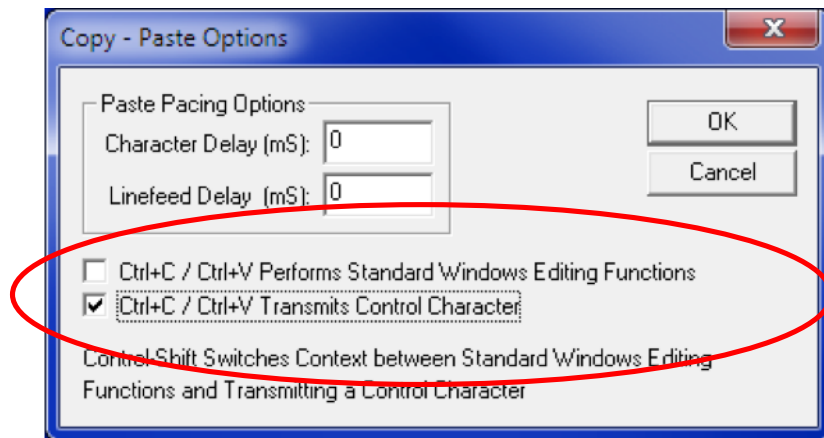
Copy - Paste Options

Paste Pacing Options

Character Delay (mS): 0

Linefeed Delay (mS): 0

OK

Cancel

Ctrl+C / Ctrl+V Performs Standard Windows Editing Functions

Ctrl+C / Ctrl+V Transmits Control Character

Control-Shift Switches Context between Standard Windows Editing Functions and Transmitting a Control Character